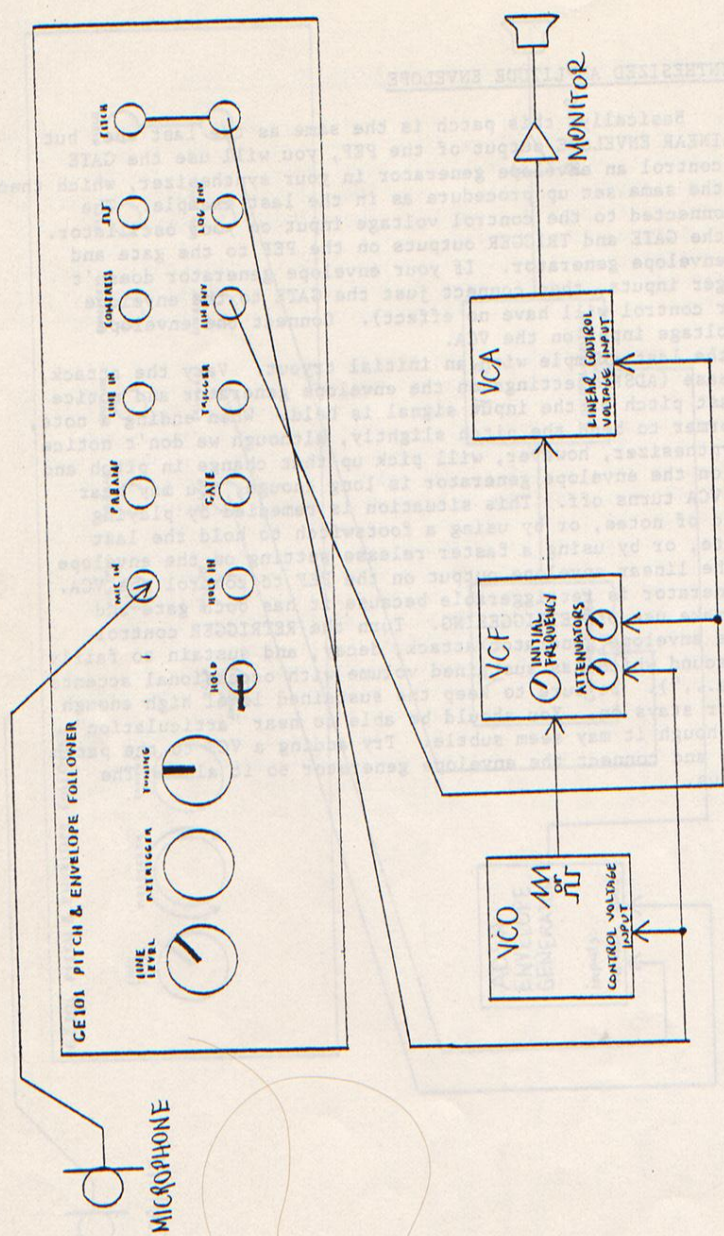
MICROPHONE

GE101 PITCH & ENVELOPE FOLLOWER

LINE LEVEL

RETRIGGER

TUNING

HOLD

MIC IN

PREAMP

LINE IN

CONTRAST

F/2

PITCH

HOLD IN

GATE

TRIGGER

LIN ENV

LOG ENV

VCO

CONTROL VOLTAGE INPUT

VCF

INITIAL FREQUENCY

ATTENUATORS

VCA

LINEAR CONTROL VOLTAGE INPUT

MONITOR